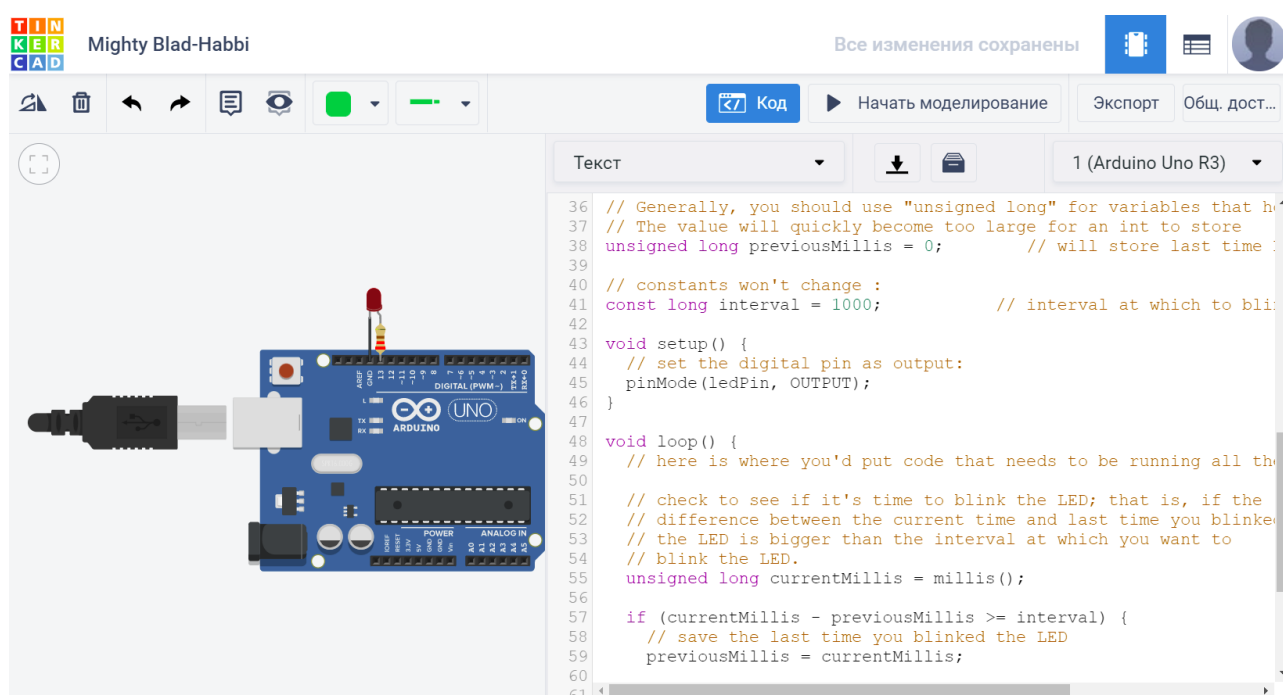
TIN KER CAD
Mighty Blad-Habbi
Все изменения сохранены

Код
Начать моделирование
Экспорт
Общ. дост...

Текст
1 (Arduino Uno R3)

36 // Generally, you should use "unsigned long" for variables that h
37 // The value will quickly become too large for an int to store
38 unsigned long previousMillis = 0; // will store last time
39
40 // constants won't change :
41 const long interval = 1000; // interval at which to bli
42
43 void setup() {
44 // set the digital pin as output:
45 pinMode(ledPin, OUTPUT);
46 }
47
48 void loop() {
49 // here is where you'd put code that needs to be running all th
50
51 // check to see if it's time to blink the LED; that is, if the
52 // difference between the current time and last time you blinke
53 // the LED is bigger than the interval at which you want to
54 // blink the LED.
55 unsigned long currentMillis = millis();
56
57 if (currentMillis - previousMillis >= interval) {
58 // save the last time you blinked the LED
59 previousMillis = currentMillis;
60

AREF GND 13 12 ~11 ~10 ~9 8 7 ~6 ~5 4 ~3 2 TX▸1 RX◂0
DIGITAL (PWM~)
L
TX
RX
UNO
ARDUINO
ON
IOREF RESET 3.3V 5V GND GND Vin
POWER
A0 A1 A2 A3 A4 A5
ANALOG IN